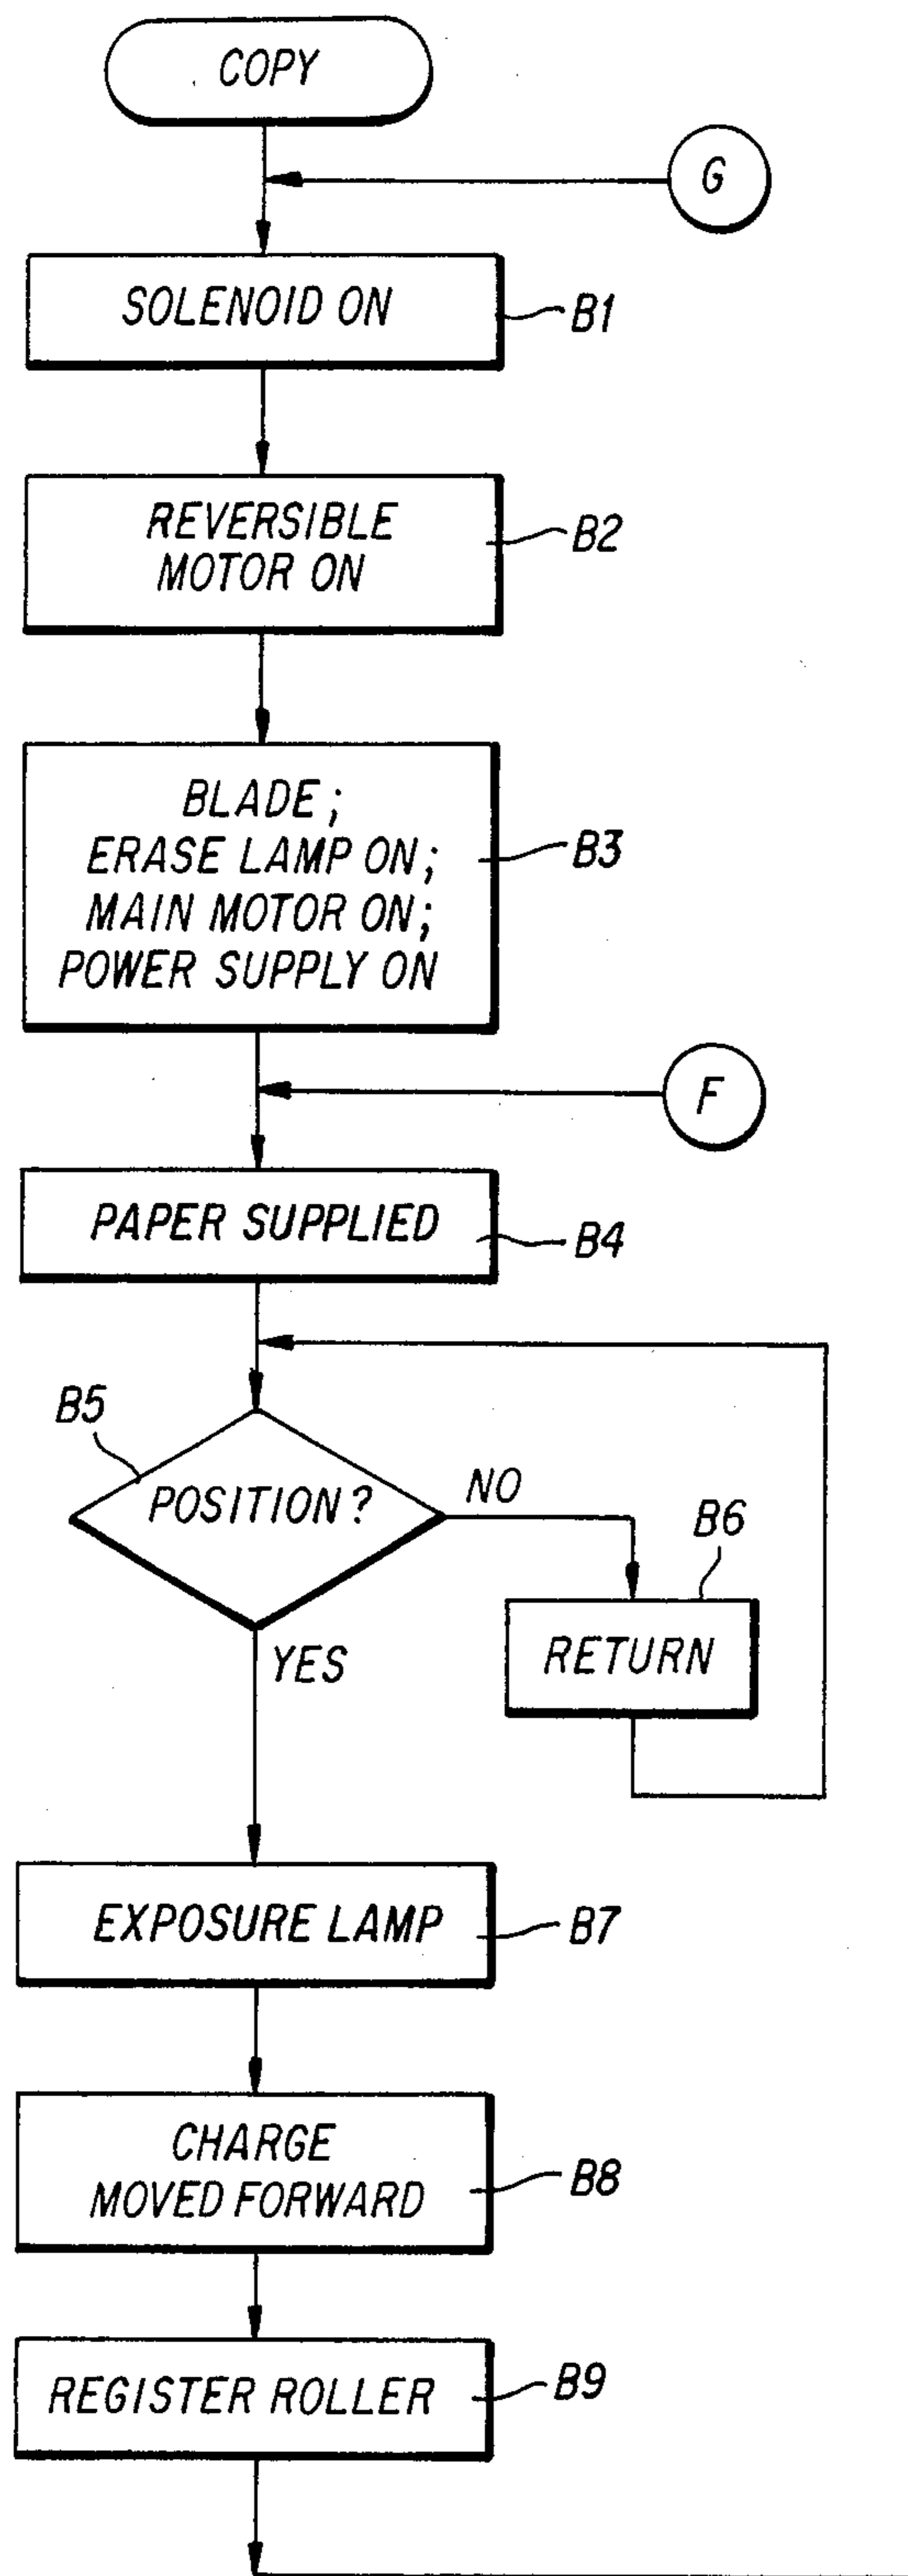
COPY

G

SOLENOID ON

B1

REVERSIBLE MOTOR ON

B2

BLADE ;
ERASE LAMP ON ;
MAIN MOTOR ON ;
POWER SUPPLY ON

B3

F

PAPER SUPPLIED

B4

B5

POSITION ?

NO

B6

RETURN

YES

EXPOSURE LAMP

B7

CHARGE MOVED FORWARD

B8

REGISTER ROLLER

B9